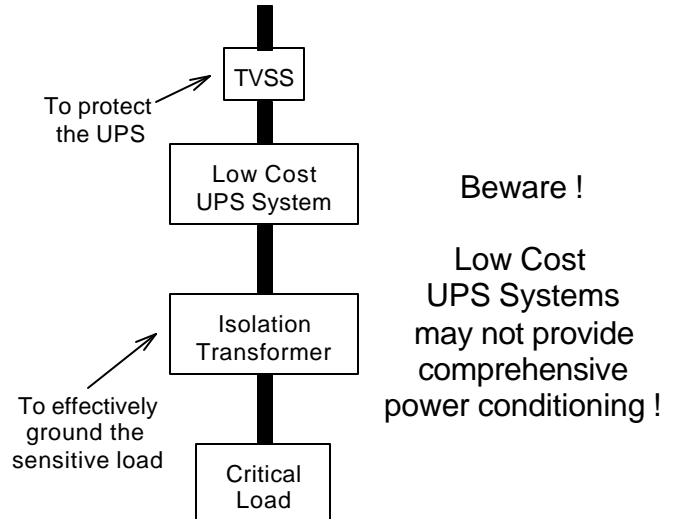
TVSS

To protect the UPS

Low Cost UPS System

Beware !

Low Cost UPS Systems may not provide comprehensive power conditioning !

Isolation Transformer

To effectively ground the sensitive load

Critical Load